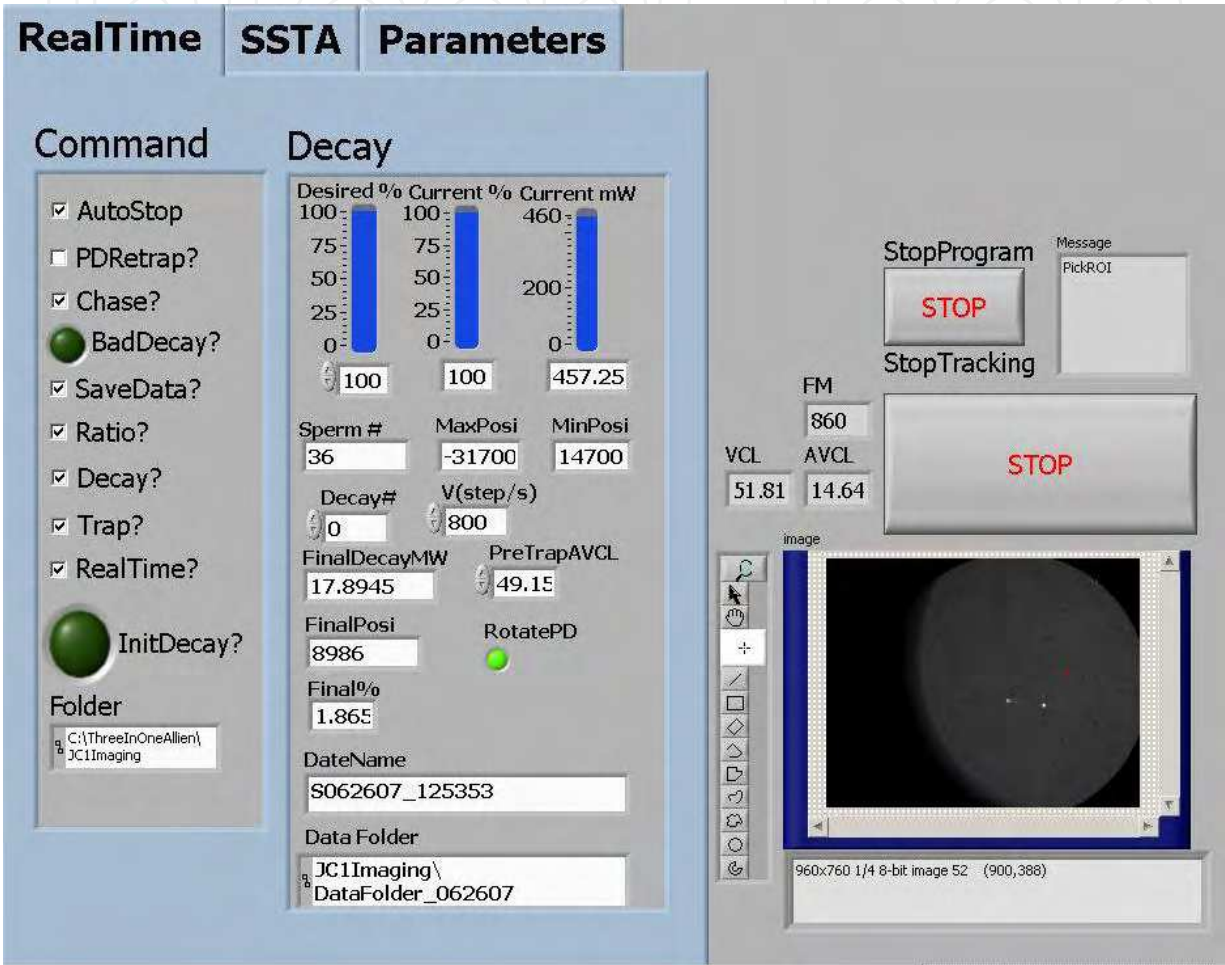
RealTime SSTA Parameters

Command

☑ AutoStop
☐ PDRetrap?
☑ Chase?
BadDecay?
☑ SaveData?
☑ Ratio?
☑ Decay?
☑ Trap?
☑ RealTime?
InitDecay?

Folder
C:\ThreeInOneAllien\JC1Imaging

Decay

Desired % Current % Current mW
100 75 50 25 0
100 75 50 25 0
460 200 0
100 100 457.25

Sperm # 36
MaxPosi -31700
MinPosi 14700
Decay# 0
V(step/s) 800
FinalDecayMW 17.8945
PreTrapAVCL 49.15
FinalPosi 8986
RotatePD
Final% 1.865
DateName
S062607_125353
Data Folder
JC1Imaging\
DataFolder_062607

StopProgram
STOP
Message
PickROI
StopTracking
FM
860
VCL 51.81
AVCL 14.64
STOP

image
960x760 1/4 8-bit image 52 (900,388)